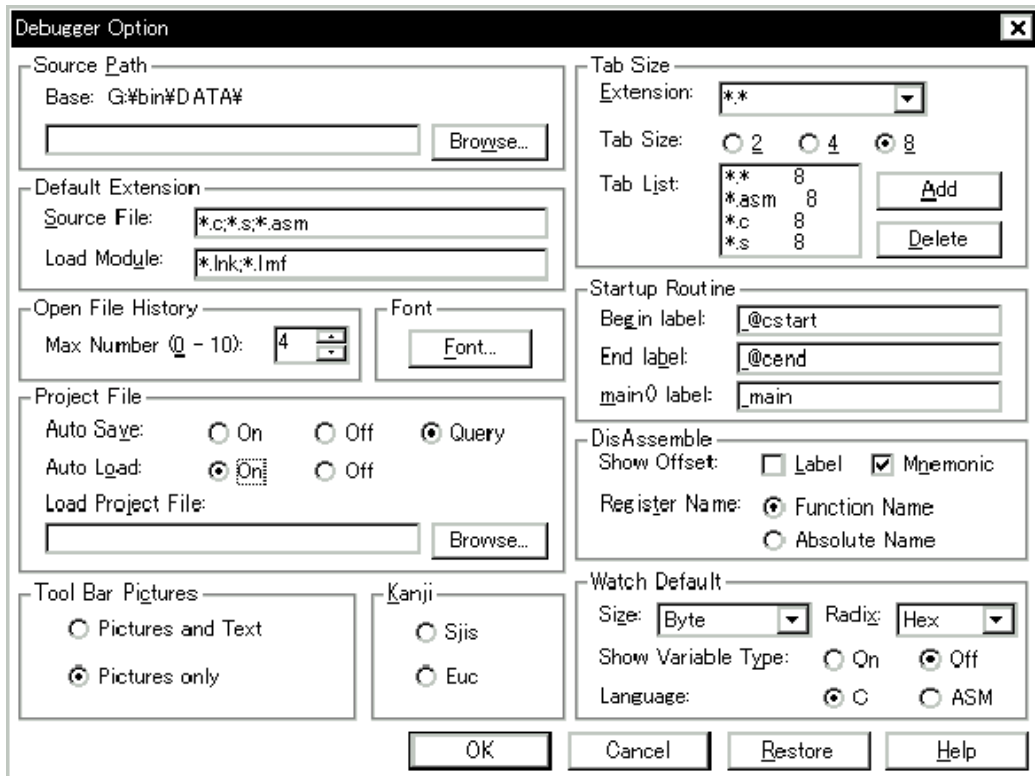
Debugger Option

Source Path
Base: G:¥bin¥DATA¥
Browse...

Default Extension
Source File: *.c;*.s;*.asm
Load Module: *.lnk;*.lmf

Open File History
Max Number (0 - 10): 4

Font
Font...

Project File
Auto Save: On Off Query
Auto Load: On Off
Load Project File:
Browse...

Tool Bar Pictures
Pictures and Text
Pictures only

Kanji
Sjis
Euc

Tab Size
Extension: *.*
Tab Size: 2 4 8
Tab List:
*.* 8
*.asm 8
*.c 8
*.s 8
Add
Delete

Startup Routine
Begin label: _@cstart
End label: _@cend
main() label: _main

DisAssemble
Show Offset: Label Mnemonic
Register Name: Function Name
Absolute Name

Watch Default
Size: Byte Radix: Hex
Show Variable Type: On Off
Language: C ASM

OK Cancel Restore Help